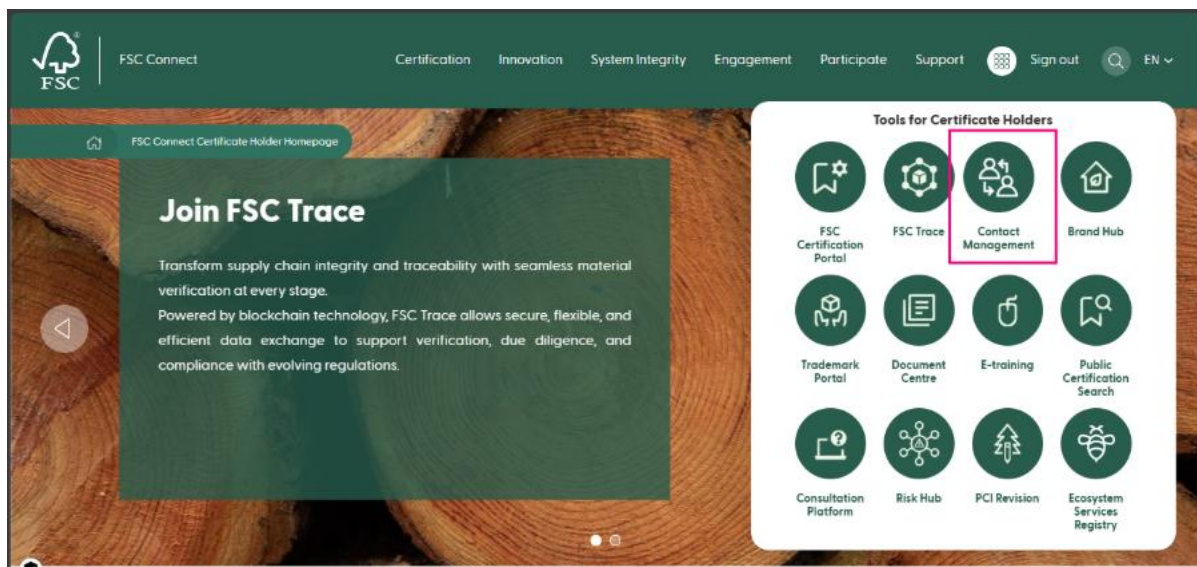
FSC

FSC Connect

Certification Innovation System Integrity Engagement Participate Support Sign out EN

FSC Connect Certificate Holder Homepage

Join FSC Trace

Transform supply chain integrity and traceability with seamless material verification at every stage.
Powered by blockchain technology, FSC Trace allows secure, flexible, and efficient data exchange to support verification, due diligence, and compliance with evolving regulations.

Tools for Certificate Holders

FSC Certification Portal

FSC Trace

Contact Management

Brand Hub

Trademark Portal

Document Centre

E-training

Public Certification Search

Consultation Platform

Risk Hub

PCI Revision

Ecosystem Services Registry